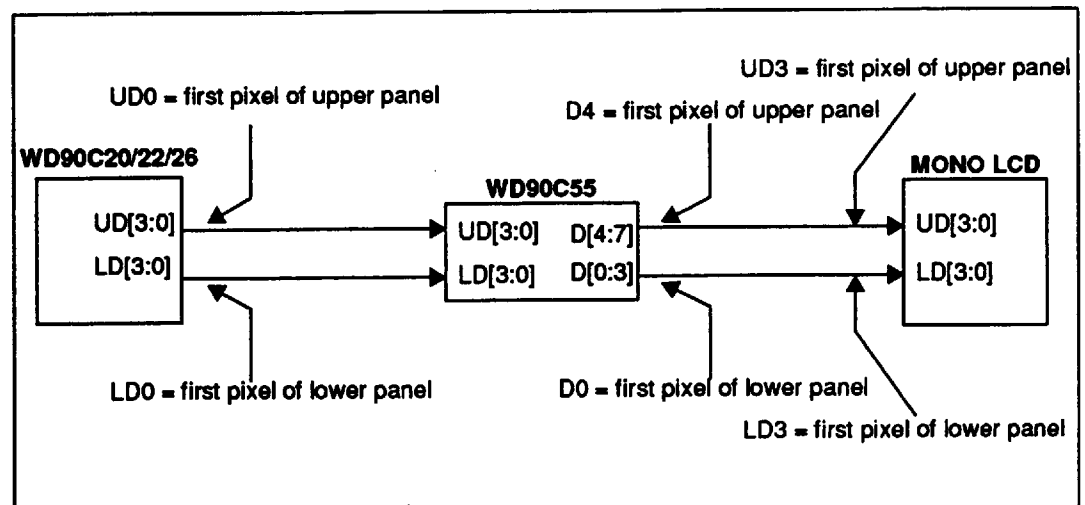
UD3 = first pixel of upper panel

UD0 = first pixel of upper panel

D4 = first pixel of upper panel

WD90C20/22/26

MONO LCD

WD90C55

UD[3:0]

LD[3:0]

UD[3:0]

LD[3:0]

D[4:7]

D[0:3]

UD[3:0]

LD[3:0]

LD0 = first pixel of lower panel

D0 = first pixel of lower panel

LD3 = first pixel of lower panel